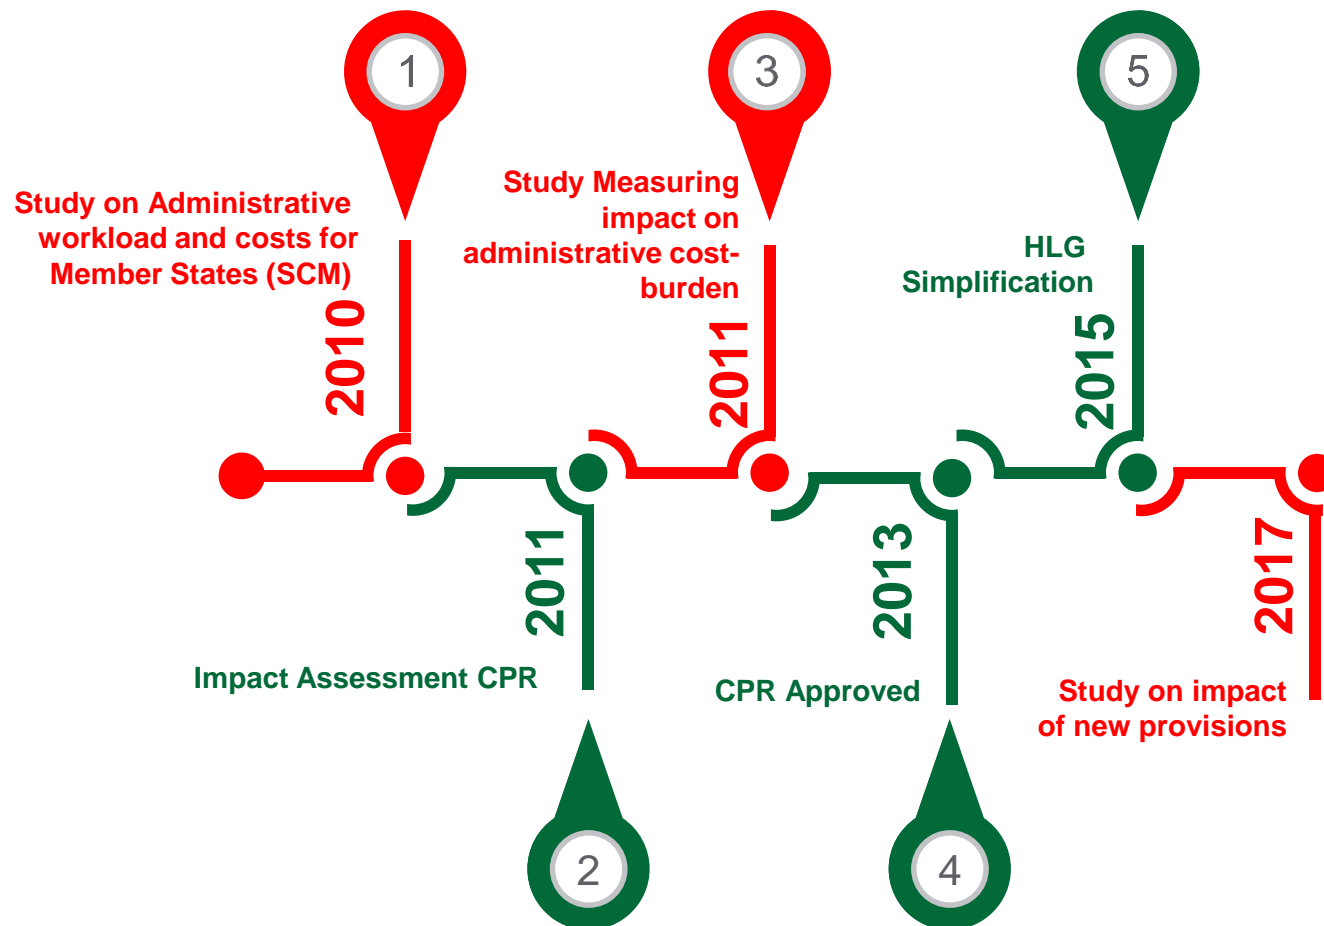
1

Study on Administrative workload and costs for Member States (SCM)

2010

3

Study Measuring impact on administrative cost-burden

2011

5

HLG Simplification

2015

2011

Impact Assessment CPR

2

2013

CPR Approved

4

2017

Study on impact of new provisions